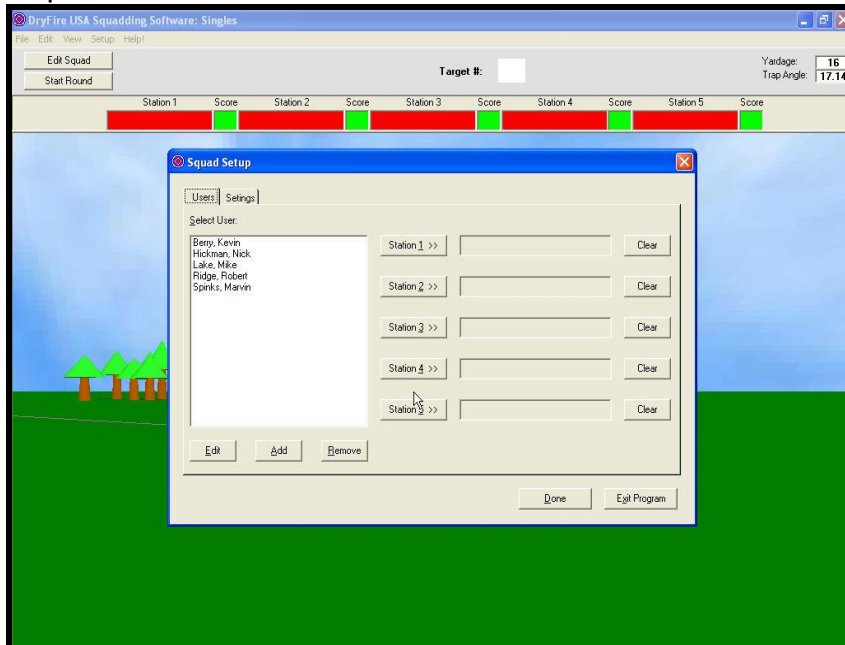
DryFire USA Squadding Software: Singles

File Edit View Setup Help!

Edit Squad

Start Round

Target #:

Yardage: 16

Trap Angle: 17.14

| Station 1 | Score | Station 2 | Score | Station 3 | Score | Station 4 | Score | Station 5 | Score |
|---|---|---|---|---|---|---|---|---|---|

Squad Setup

Users Settings

Select User:

Berry, Kevin
Hickman, Nick
Lake, Mike
Ridge, Robert
Spinks, Marvin

Station 1 >> Clear

Station 2 >> Clear

Station 3 >> Clear

Station 4 >> Clear

Station 5 >> Clear

Edit Add Remove

Done Exit Program